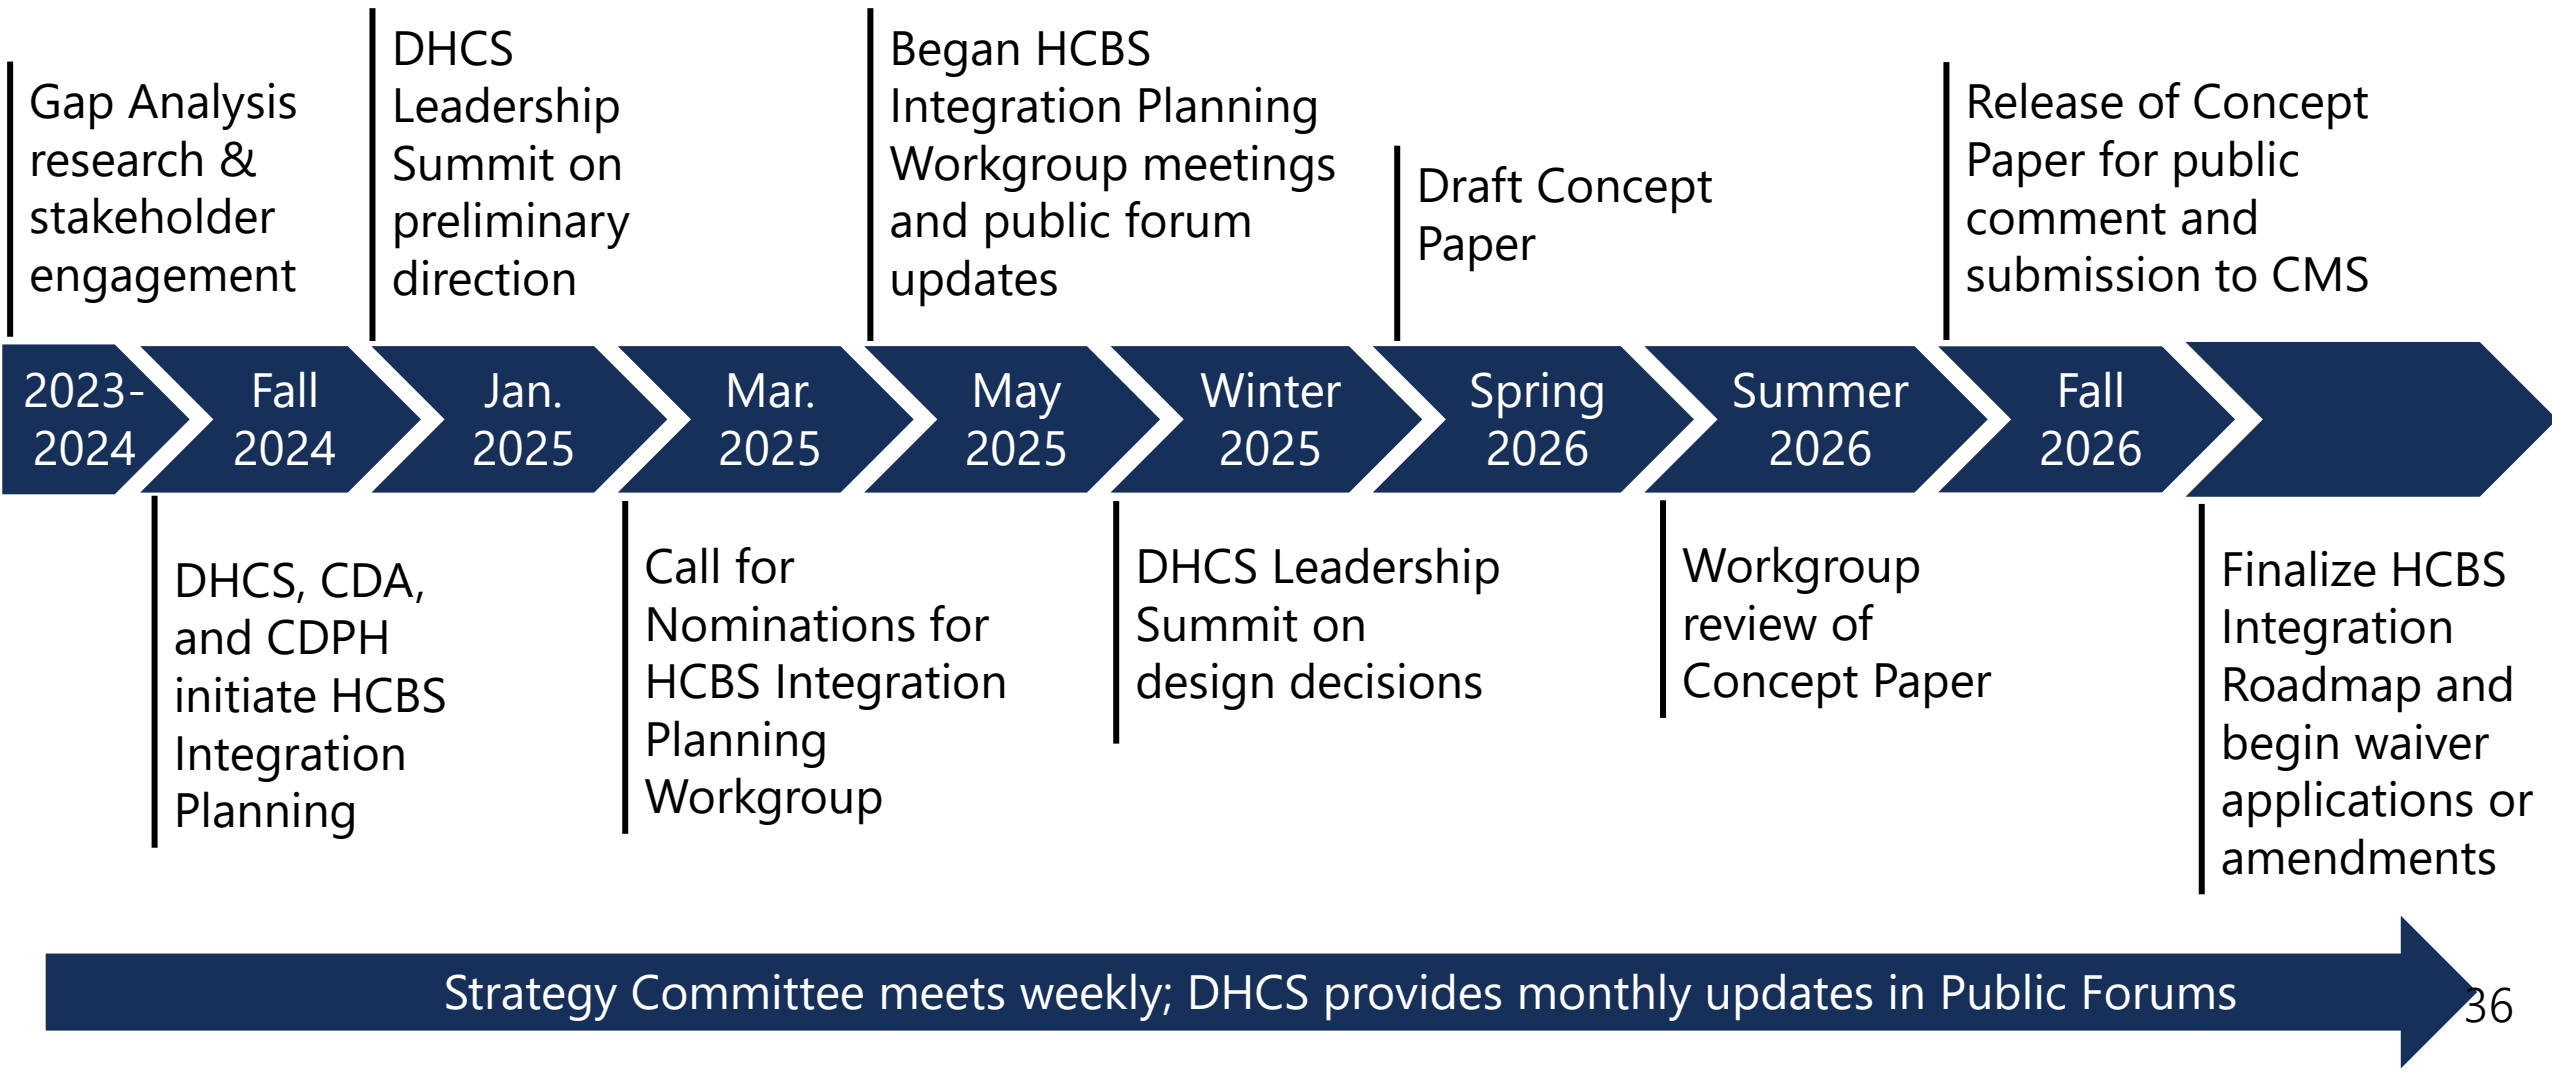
Gap Analysis research & stakeholder engagement

DHCS Leadership Summit on preliminary direction

Began HCBS Integration Planning Workgroup meetings and public forum updates

Draft Concept Paper

Release of Concept Paper for public comment and submission to CMS

2023-2024

Fall 2024

Jan. 2025

Mar. 2025

May 2025

Winter 2025

Spring 2026

Summer 2026

Fall 2026

DHCS, CDA, and CDPH initiate HCBS Integration Planning

Call for Nominations for HCBS Integration Planning Workgroup

DHCS Leadership Summit on design decisions

Workgroup review of Concept Paper

Finalize HCBS Integration Roadmap and begin waiver applications or amendments

Strategy Committee meets weekly; DHCS provides monthly updates in Public Forums

36